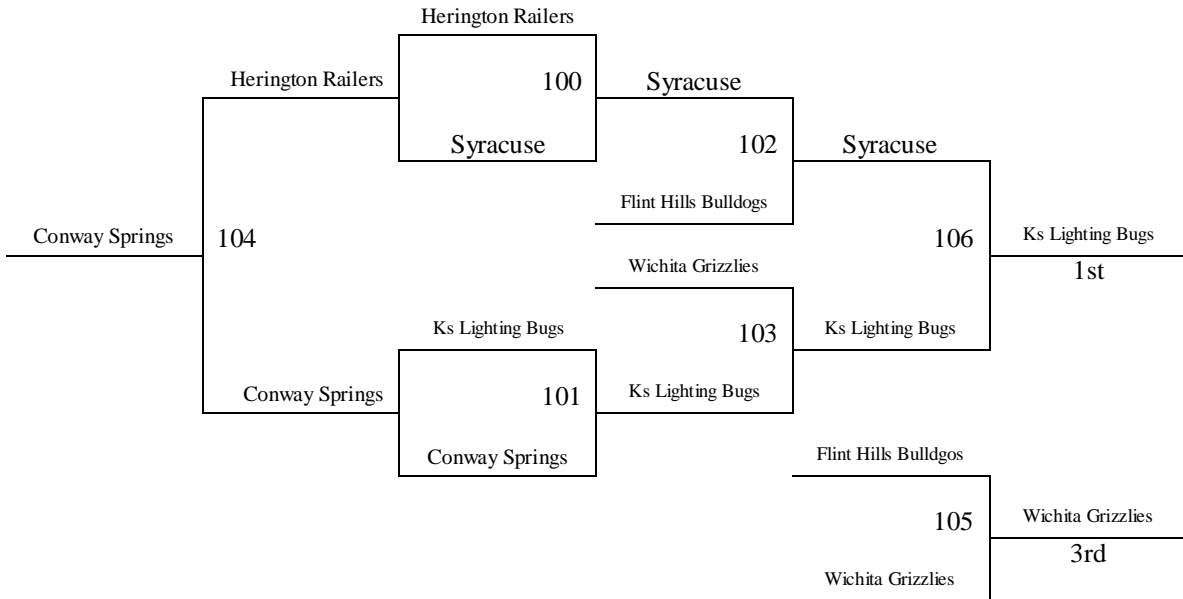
Herington Railers

Herington Railers

100

Syracuse

Syracuse

102

Syracuse

Flint Hills Bulldogs

Conway Springs

104

106

Ks Lighting Bugs

1st

Wichita Grizzlies

Ks Lighting Bugs

103

Ks Lighting Bugs

Conway Springs

101

Ks Lighting Bugs

Conway Springs

Flint Hills Bulldgos

105

Wichita Grizzlies

3rd

Wichita Grizzlies